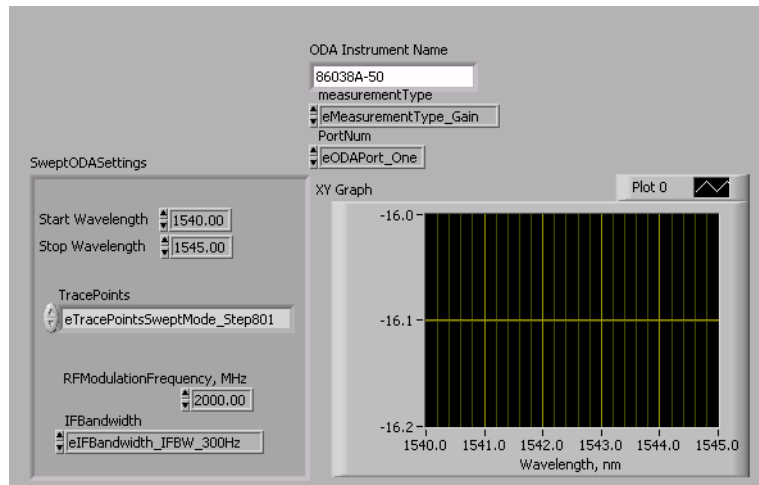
ODA Instrument Name
86038A-50
measurementType
eMeasurementType_Gain
PortNum
eODAPort_One

SweptODASettings

Start Wavelength 1540.00
Stop Wavelength 1545.00

TracePoints
eTracePointsSweptMode_Step801

RFModulationFrequency, MHz
2000.00
IFBandwidth
eIFBandwidth_IFBW_300Hz

XY Graph
Plot 0

-16.0
-16.1
-16.2
1540.0 1541.0 1542.0 1543.0 1544.0 1545.0
Wavelength, nm